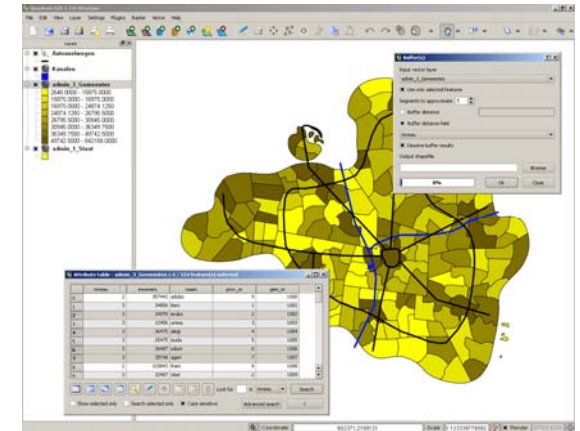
Quantum GIS 1.0.0 - Kore

File Edit View Layer Settings Plugins Raster Vector Help

Layers

Autosnelwegen

Kanalen

admin_3_Gemeentes

admin_1_Staat

Buffer(s)

Input vector layer

admin_3_Gemeentes

Use only selected features

Segments to approximate

Buffer distance

Buffer distance field

Dissolve buffer results

Output shapefile

Browse

0%

OK

Close

Attribute table - admin_3_Gemeentes

Look for

Search

Show selected only

Search selected only

Case sensitive

Advanced search

Coordinate:

Scale

Render